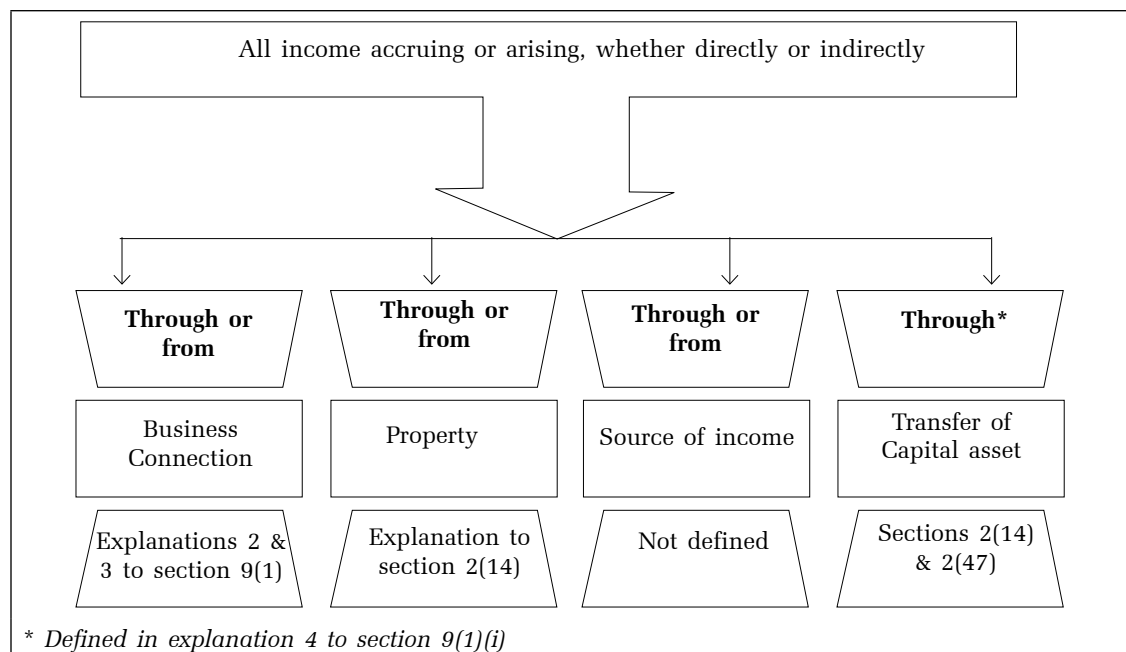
All income accruing or arising, whether directly or indirectly

Through or from

Business Connection

Explanations 2 & 3 to section 9(1)

Through or from

Property

Explanation to section 2(14)

Through or from

Source of income

Not defined

Through*

Transfer of Capital asset

Sections 2(14) & 2(47)

* Defined in explanation 4 to section 9(1)(i)